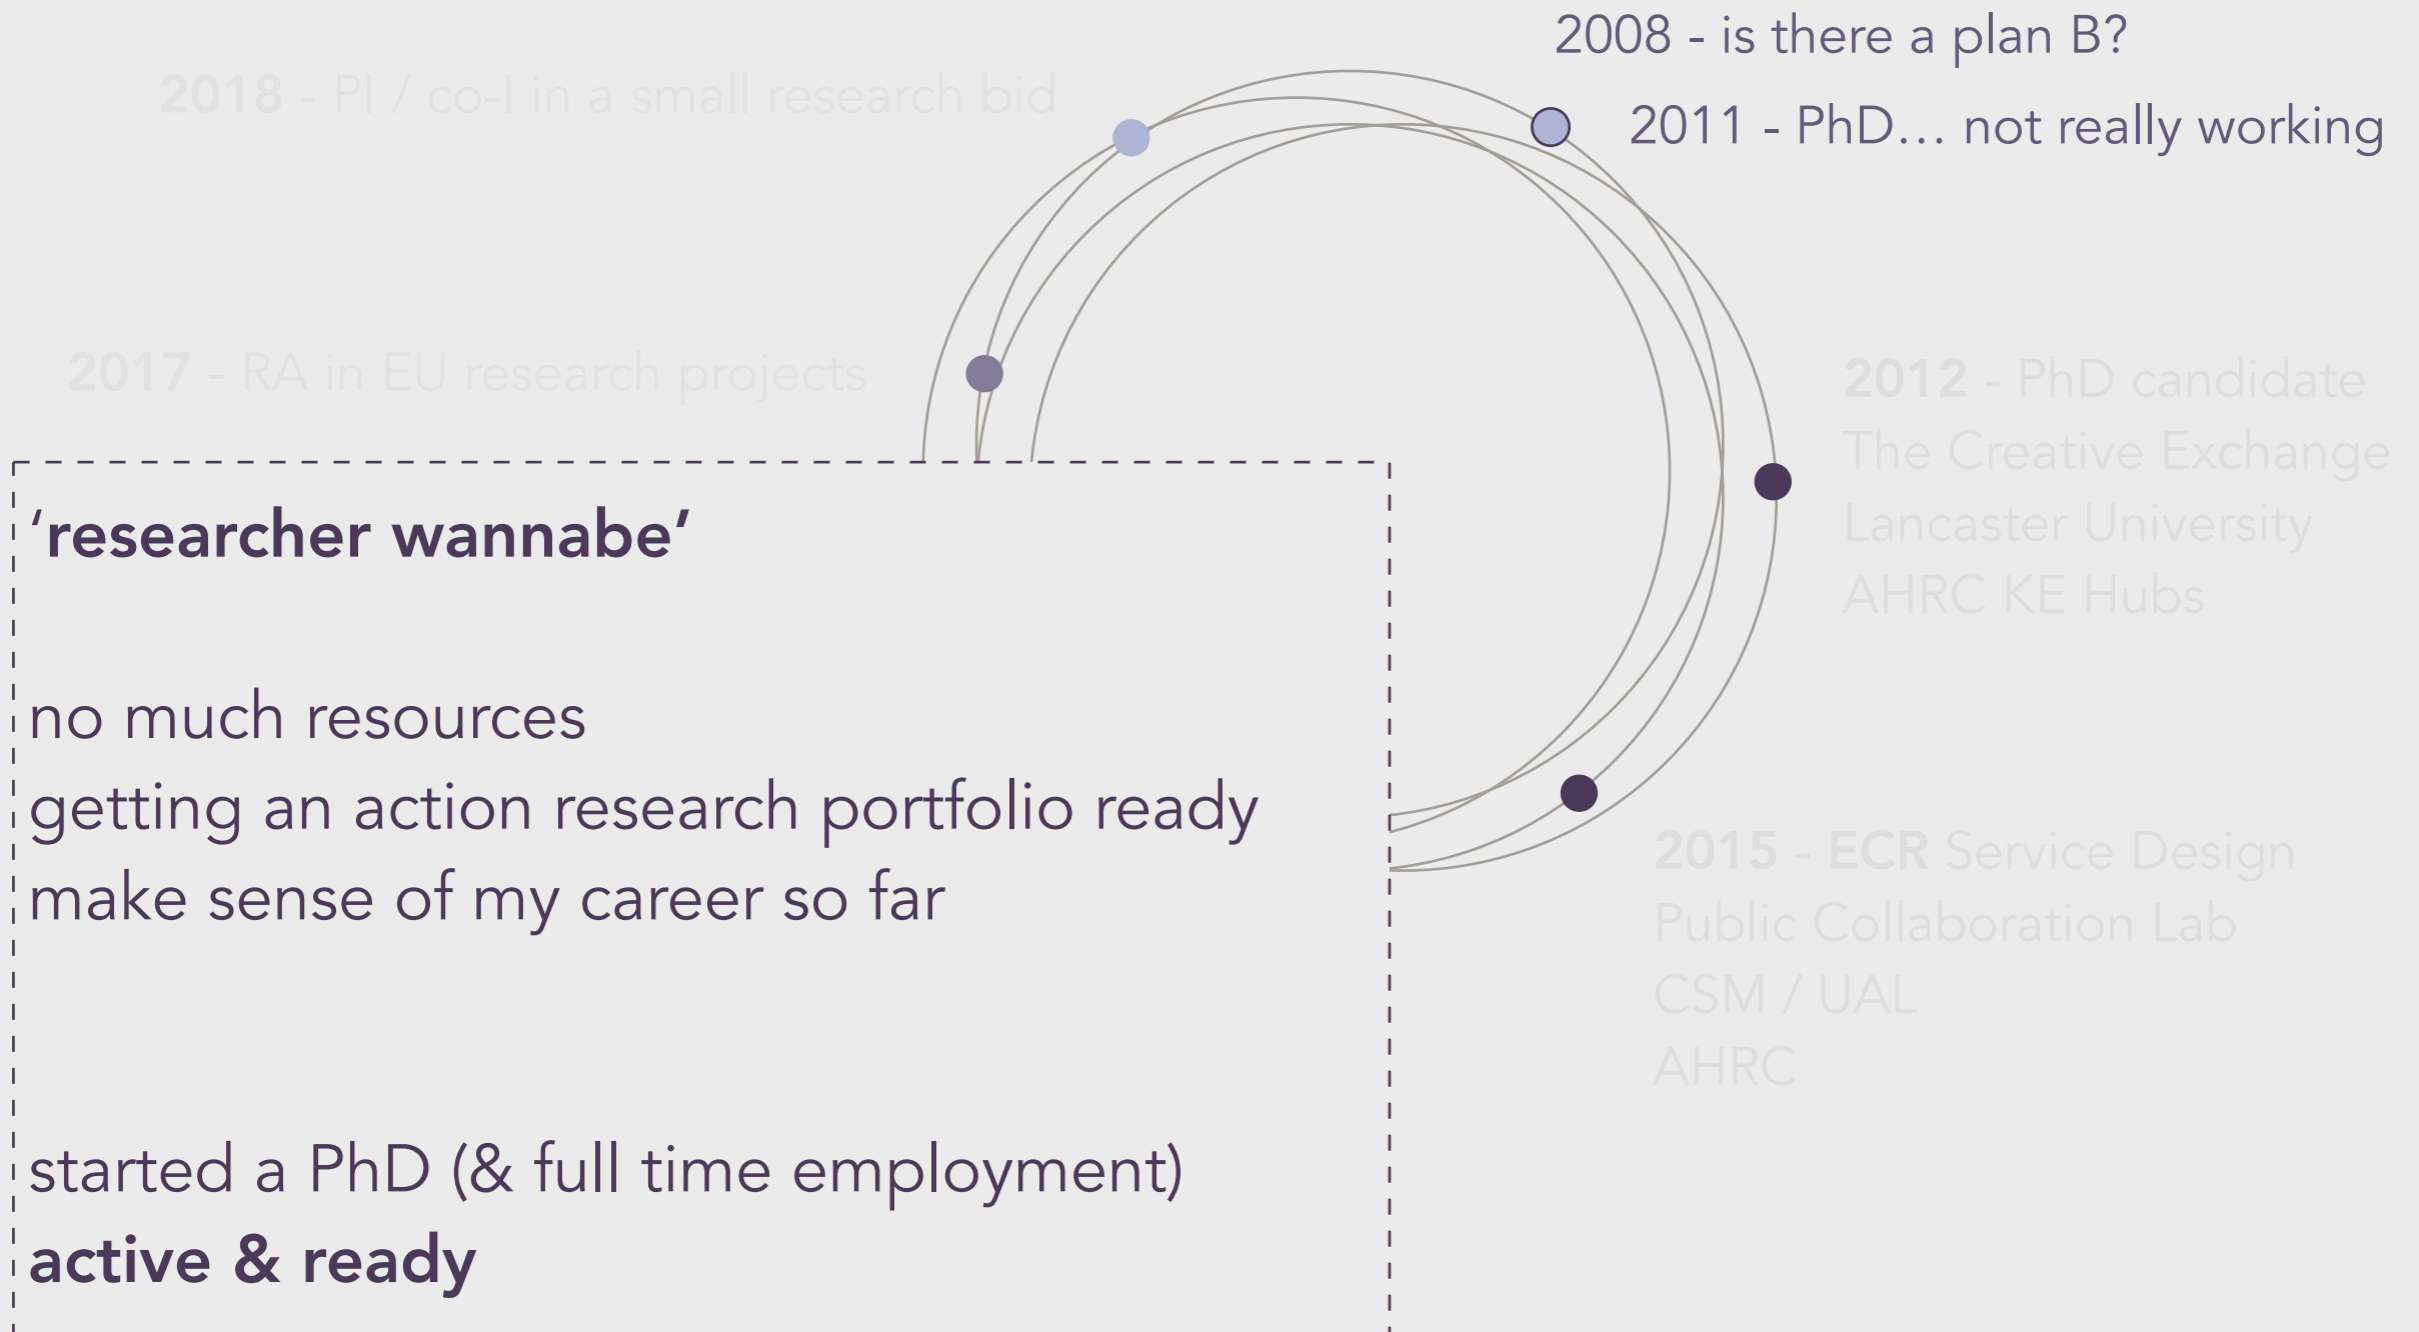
2008 - is there a plan B?

2018 - PI / co-I in a small research bid

2011 - PhD… not really working

2017 - RA in EU research projects

2012 - PhD candidate
The Creative Exchange
Lancaster University
AHRC KE Hubs

‘researcher wannabe’

no much resources
getting an action research portfolio ready
make sense of my career so far

2015 - ECR Service Design
Public Collaboration Lab
CSM / UAL
AHRC

started a PhD (& full time employment)
active & ready